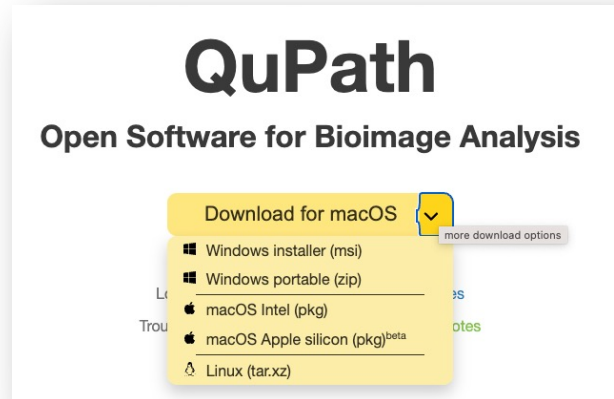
QuPath

Open Software for Bioimage Analysis

Download for macOS

more download options

Windows installer (msi)

Windows portable (zip)

macOS Intel (pkg)

macOS Apple silicon (pkg)$^{beta}$

Linux (tar.xz)

Lo

es

Trou

otes